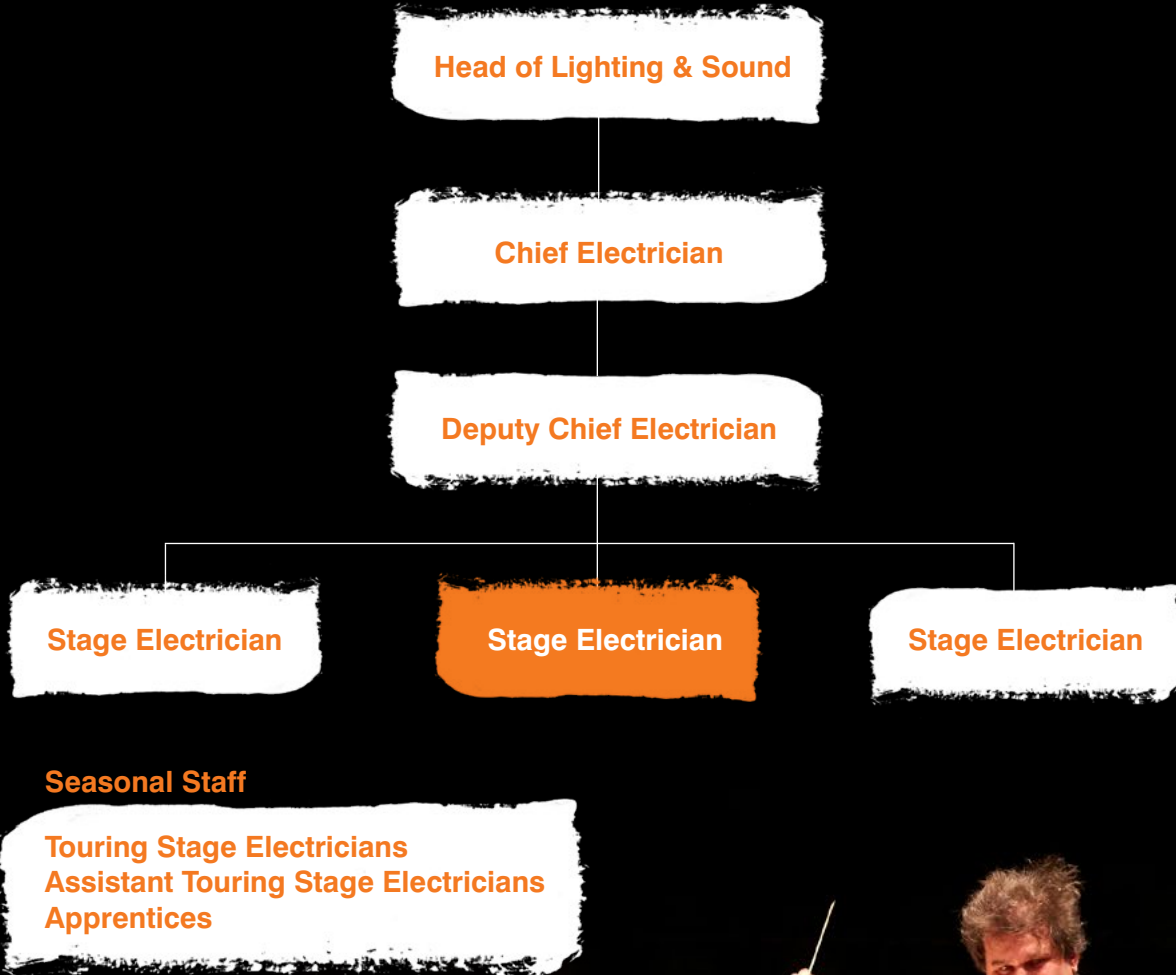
Head of Lighting & Sound

Chief Electrician

Deputy Chief Electrician

Stage Electrician

Stage Electrician

Stage Electrician

Seasonal Staff

Touring Stage Electricians
Assistant Touring Stage Electricians
Apprentices